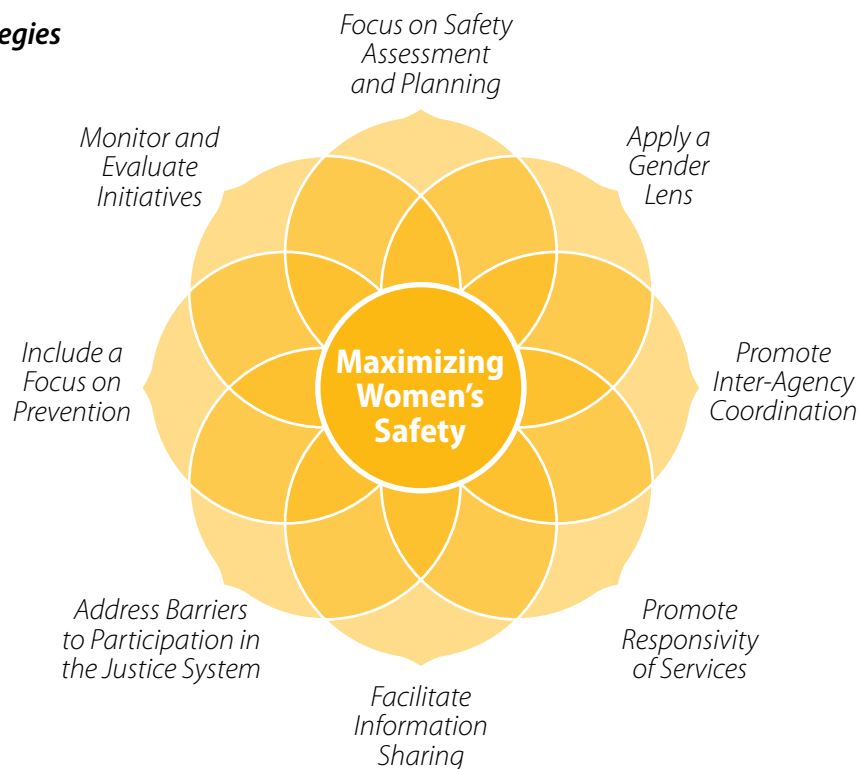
egies

Focus on Safety Assessment and Planning

Apply a Gender Lens

Promote Inter-Agency Coordination

Promote Responsivity of Services

Facilitate Information Sharing

Address Barriers to Participation in the Justice System

Include a Focus on Prevention

Monitor and Evaluate Initiatives

Maximizing Women's Safety